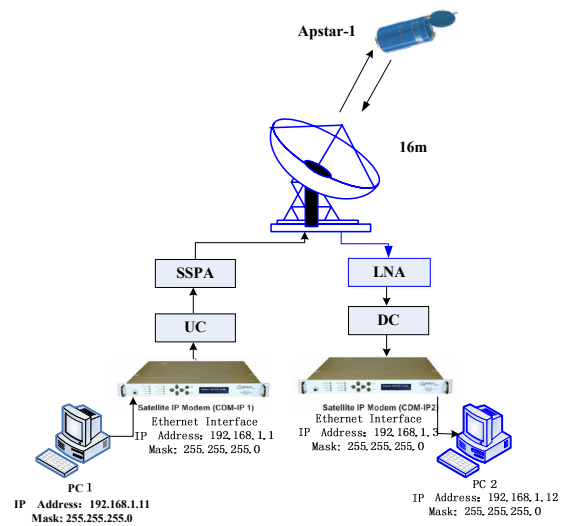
Apstar-1

16m

SSPA

UC

LNA

DC

Satellite IP Modem (CDM-IP 1)
Ethernet Interface
IP Address: 192.168.1.1
Mask: 255.255.255.0

Satellite IP Modem (CDM-IP2)
Ethernet Interface
IP Address: 192.168.1.3
Mask: 255.255.255.0

PC 1
IP Address: 192.168.1.11
Mask: 255.255.255.0

PC 2
IP Address: 192.168.1.12
Mask: 255.255.255.0